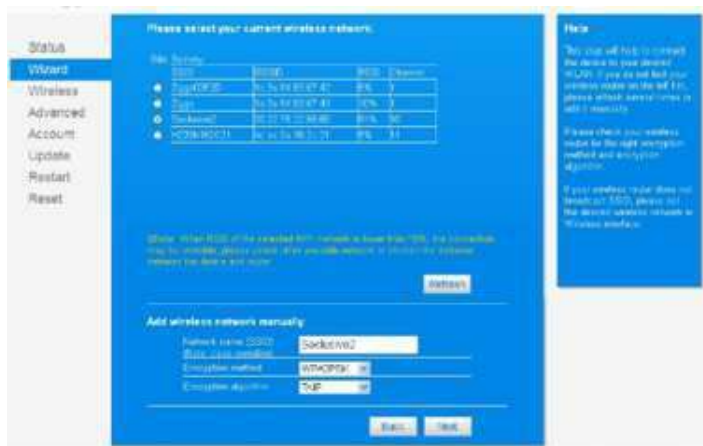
Status
Wizard
Wireless
Advanced
Account
Update
Restart
Reset

Please select your current wireless network:

| Site | Survey | | | |
|---|---|---|---|---|
| | SSID | BSSID | RSSI | Channel |
| ● | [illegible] | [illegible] | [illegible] | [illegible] |
| ● | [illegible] | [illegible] | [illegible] | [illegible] |
| ● | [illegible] | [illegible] | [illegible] | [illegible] |
| ● | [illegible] | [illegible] | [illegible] | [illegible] |

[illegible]

Refresh

Add wireless network manually:

Network name (SSID) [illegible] | Sadiotive2
Encryption method | WPA2PSK
Encryption algorithm | TKIP

Back | Next

Help

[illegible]